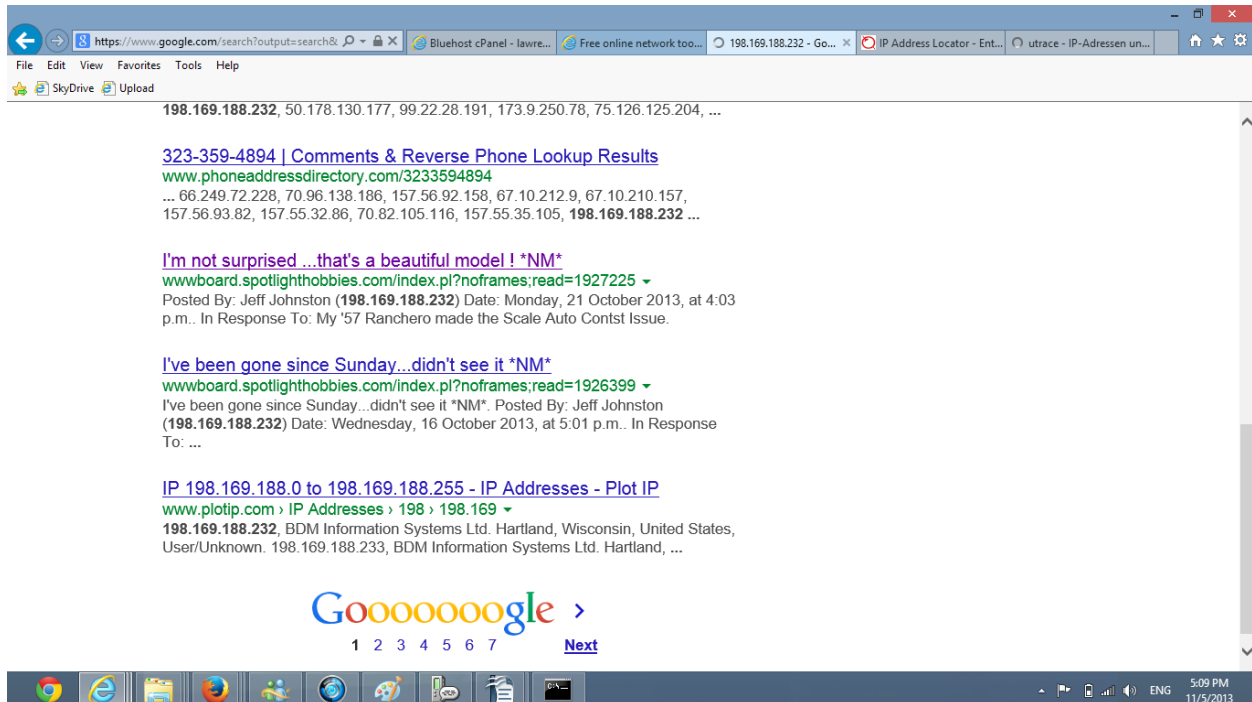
https://www.google.com/search?output=search&
Bluehost cPanel - lawre...
Free online network too...
198.169.188.232 - Go...
IP Address Locator - Ent...
utrace - IP-Adressen un...

File Edit View Favorites Tools Help
SkyDrive Upload

**198.169.188.232**, 50.178.130.177, 99.22.28.191, 173.9.250.78, 75.126.125.204, **...**

323-359-4894 | Comments & Reverse Phone Lookup Results
www.phoneaddressdirectory.com/3233594894
**...** 66.249.72.228, 70.96.138.186, 157.56.92.158, 67.10.212.9, 67.10.210.157, 157.56.93.82, 157.55.32.86, 70.82.105.116, 157.55.35.105, **198.169.188.232 ...**

I'm not surprised ...that's a beautiful model ! *NM*
wwwboard.spotlighthobbies.com/index.pl?noframes;read=1927225
Posted By: Jeff Johnston (**198.169.188.232**) Date: Monday, 21 October 2013, at 4:03 p.m.. In Response To: My '57 Ranchero made the Scale Auto Contst Issue.

I've been gone since Sunday...didn't see it *NM*
wwwboard.spotlighthobbies.com/index.pl?noframes;read=1926399
I've been gone since Sunday...didn't see it *NM*. Posted By: Jeff Johnston (**198.169.188.232**) Date: Wednesday, 16 October 2013, at 5:01 p.m.. In Response To: **...**

IP 198.169.188.0 to 198.169.188.255 - IP Addresses - Plot IP
www.plotip.com › IP Addresses › 198 › 198.169
**198.169.188.232**, BDM Information Systems Ltd. Hartland, Wisconsin, United States, User/Unknown. 198.169.188.233, BDM Information Systems Ltd. Hartland, **...**

Gooooooogle ›
1 2 3 4 5 6 7 Next

ENG 5:09 PM 11/5/2013